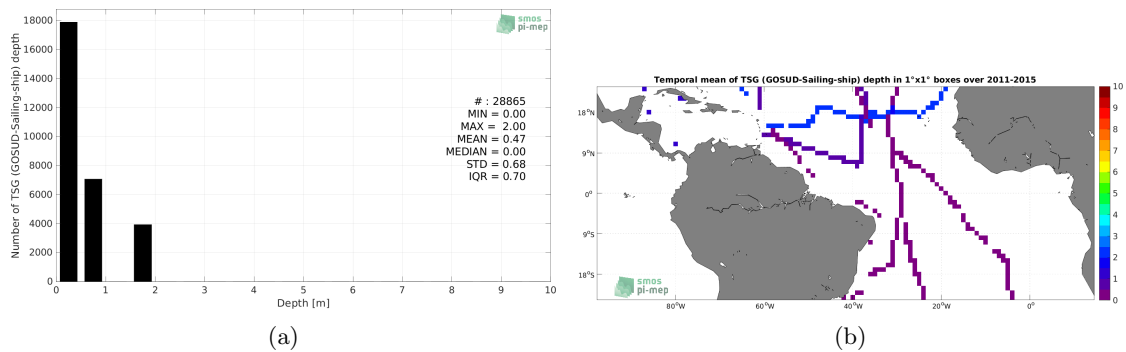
smos
pi-mep

18000
16000
14000
12000
10000
8000
6000
4000
2000
0

Number of TSG (GOSUD-Sailing-ship) depth

0 1 2 3 4 5 6 7 8 9 10
Depth [m]

# : 28865
MIN = 0.00
MAX = 2.00
MEAN = 0.47
MEDIAN = 0.00
STD = 0.68
IQR = 0.70

(a)

Temporal mean of TSG (GOSUD-Sailing-ship) depth in 1°x1° boxes over 2011-2015

18°N
9°N
0°
9°S
18°S

80°W 60°W 40°W 20°W 0°

10
9
8
7
6
5
4
3
2
1
0

smos
pi-mep

(b)